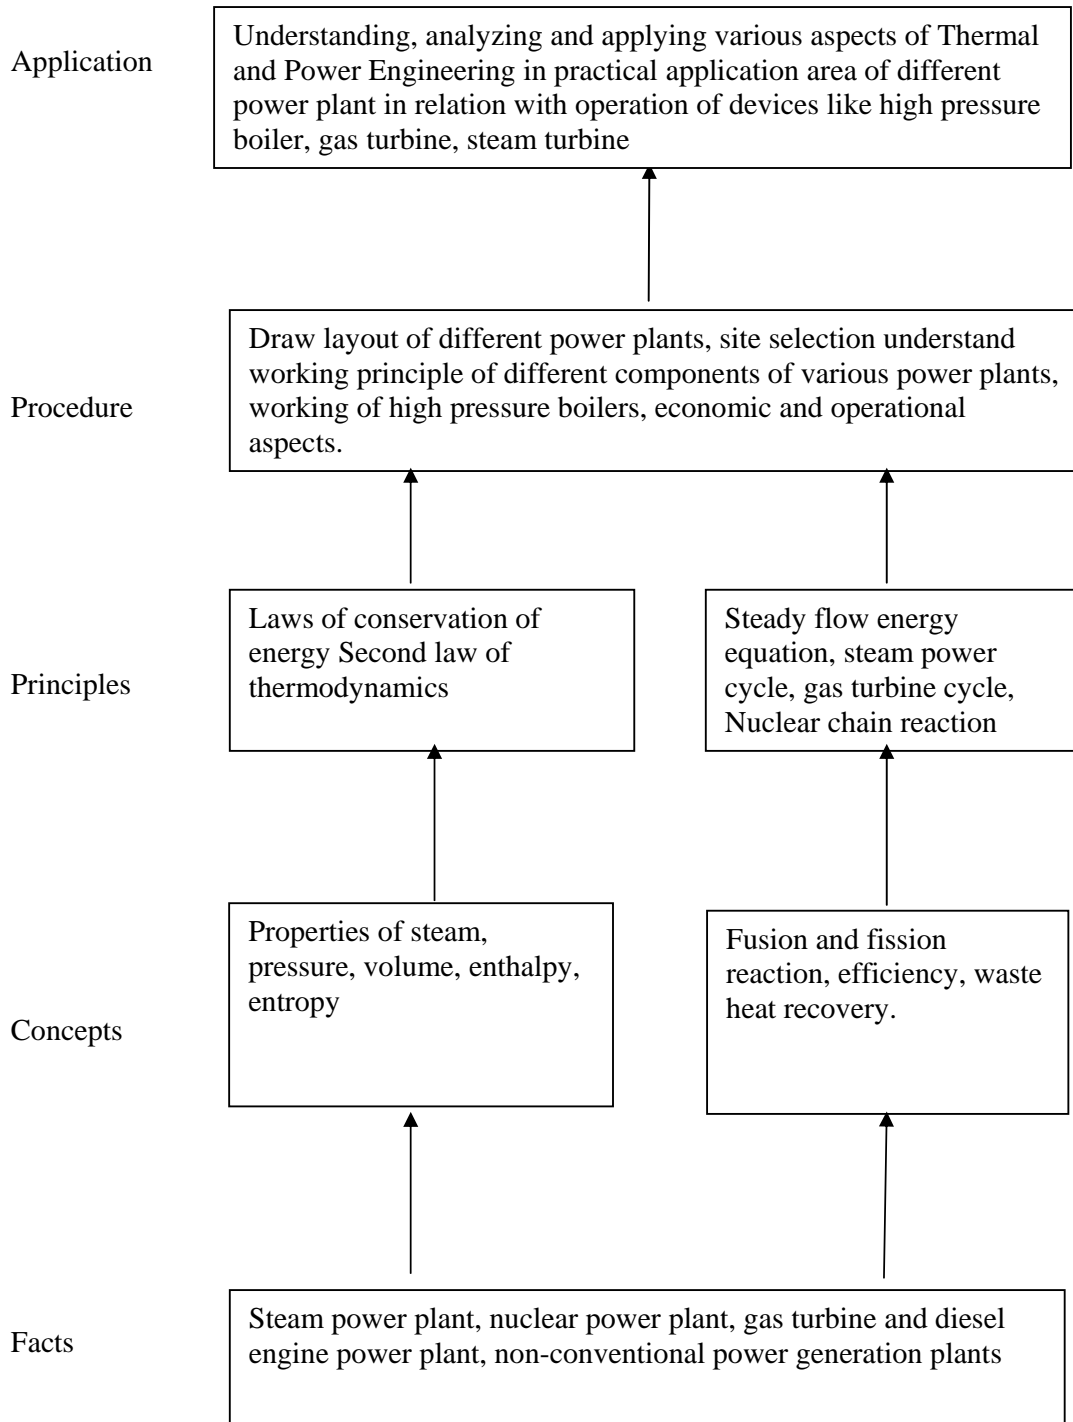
Application

Understanding, analyzing and applying various aspects of Thermal and Power Engineering in practical application area of different power plant in relation with operation of devices like high pressure boiler, gas turbine, steam turbine

Procedure

Draw layout of different power plants, site selection understand working principle of different components of various power plants, working of high pressure boilers, economic and operational aspects.

Principles

Laws of conservation of energy Second law of thermodynamics

Steady flow energy equation, steam power cycle, gas turbine cycle, Nuclear chain reaction

Concepts

Properties of steam, pressure, volume, enthalpy, entropy

Fusion and fission reaction, efficiency, waste heat recovery.

Facts

Steam power plant, nuclear power plant, gas turbine and diesel engine power plant, non-conventional power generation plants